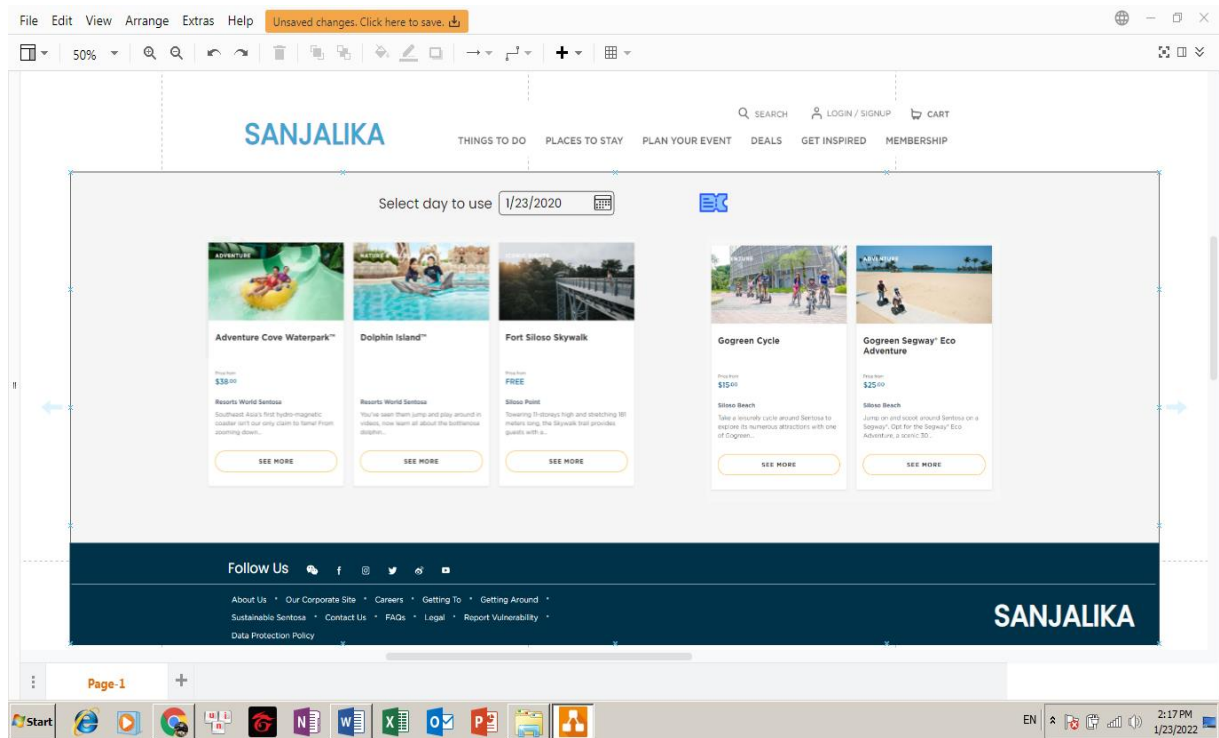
File Edit View Arrange Extras Help Unsaved changes. Click here to save.

50%

SANJALIKA

SEARCH LOGIN / SIGNUP CART

THINGS TO DO PLACES TO STAY PLAN YOUR EVENT DEALS GET INSPIRED MEMBERSHIP

Select day to use 1/23/2020

ADVENTURE
Adventure Cove Waterpark™
Price from
$38.00
Resorts World Sentosa
Southeast Asia's first hydro-magnetic coaster isn't our only claim to fame! From zooming down...
SEE MORE

NATURE
Dolphin Island™
Resorts World Sentosa
You've seen them jump and play around in videos, now learn all about the bottlenose dolphin...
SEE MORE

Fort Siloso Skywalk
Price from
FREE
Siloso Point
Towering 11-storeys high and stretching 181 meters long, the Skywalk trail provides guests with a...
SEE MORE

Gogreen Cycle
Price from
$15.00
Siloso Beach
Take a leisurely cycle around Sentosa to explore its numerous attractions with one of Gogreen...
SEE MORE

ADVENTURE
Gogreen Segway® Eco Adventure
Price from
$25.00
Siloso Beach
Jump on and scoot around Sentosa on a Segway®. Opt for the Segway® Eco Adventure, a scenic 30...
SEE MORE

Follow Us

About Us • Our Corporate Site • Careers • Getting To • Getting Around •
Sustainable Sentosa • Contact Us • FAQs • Legal • Report Vulnerability •
Data Protection Policy

SANJALIKA

Page-1

Start

EN 2:17 PM 1/23/2022